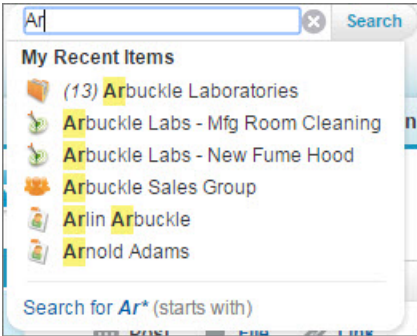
Ar

Search

My Recent Items

(13) Arbuckle Laboratories

Arbuckle Labs - Mfg Room Cleaning

Arbuckle Labs - New Fume Hood

Arbuckle Sales Group

Arlin Arbuckle

Arnold Adams

Search for *Ar** (starts with)